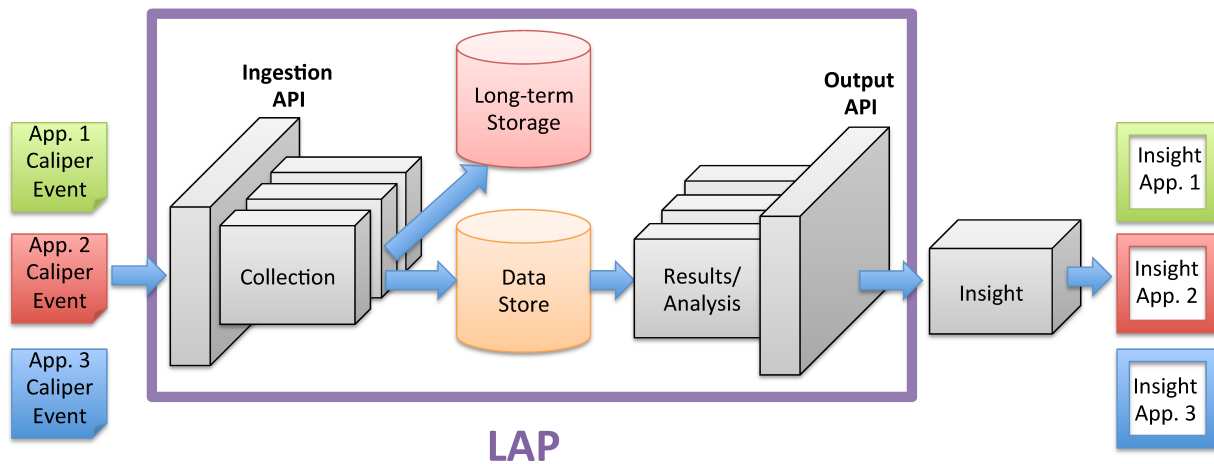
App. 1 Caliper Event

App. 2 Caliper Event

App. 3 Caliper Event

Ingestion API

Collection

Long-term Storage

Data Store

Results/ Analysis

Output API

Insight

Insight App. 1

Insight App. 2

Insight App. 3

LAP